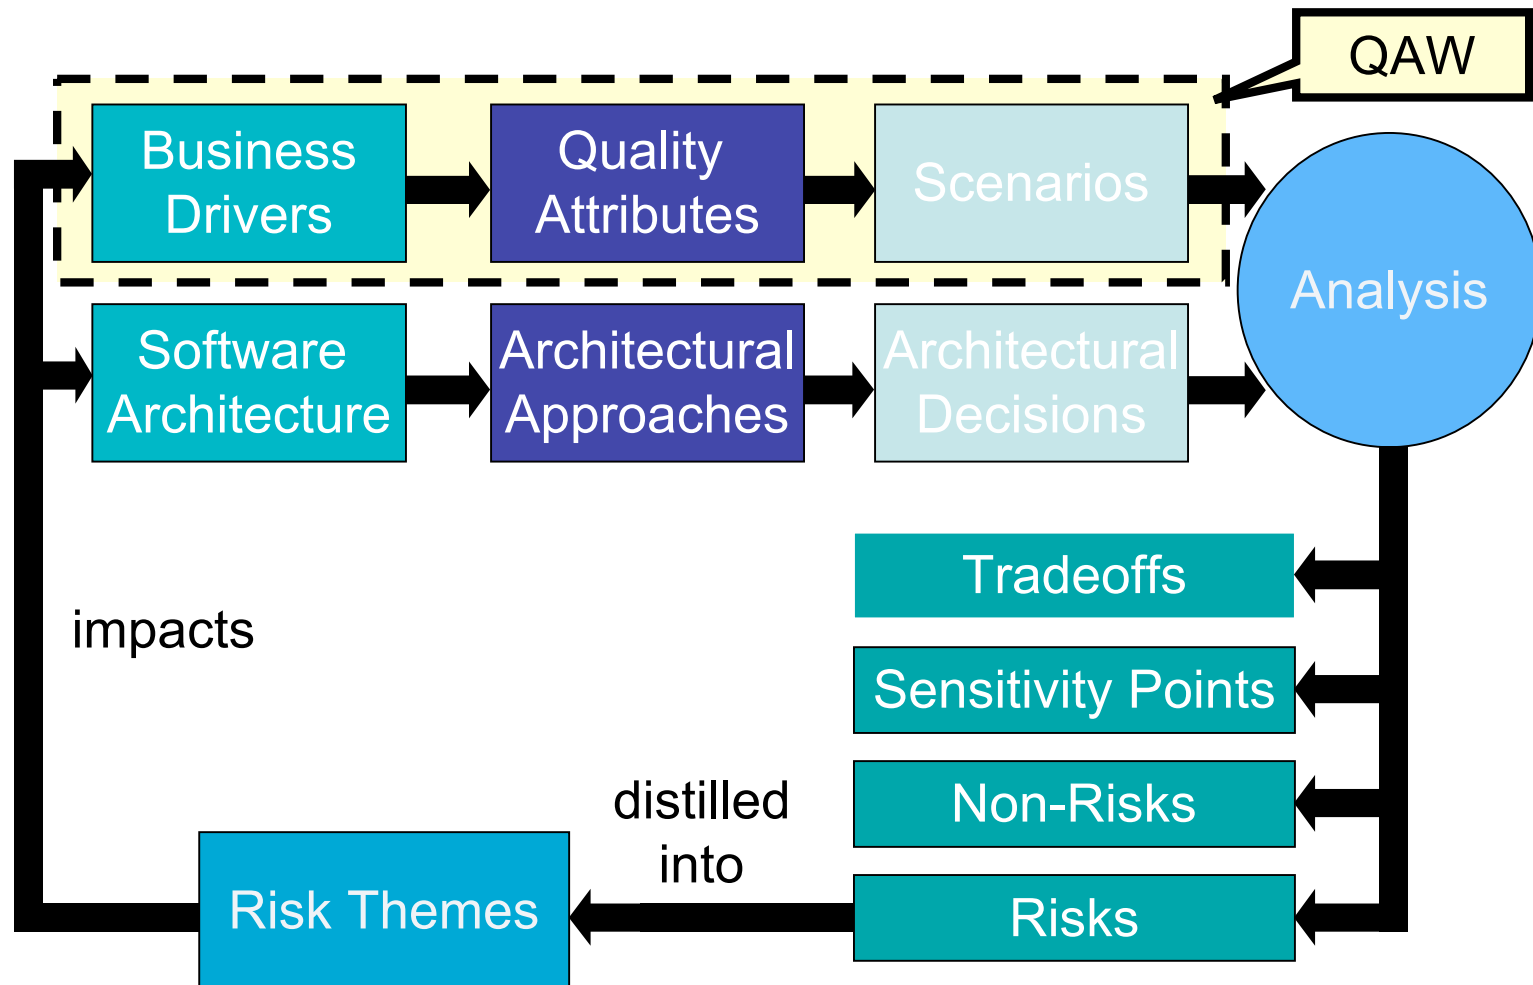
QAW

Business Drivers

Quality Attributes

Scenarios

Analysis

Software Architecture

Architectural Approaches

Architectural Decisions

Tradeoffs

Sensitivity Points

Non-Risks

Risks

impacts

distilled into

Risk Themes